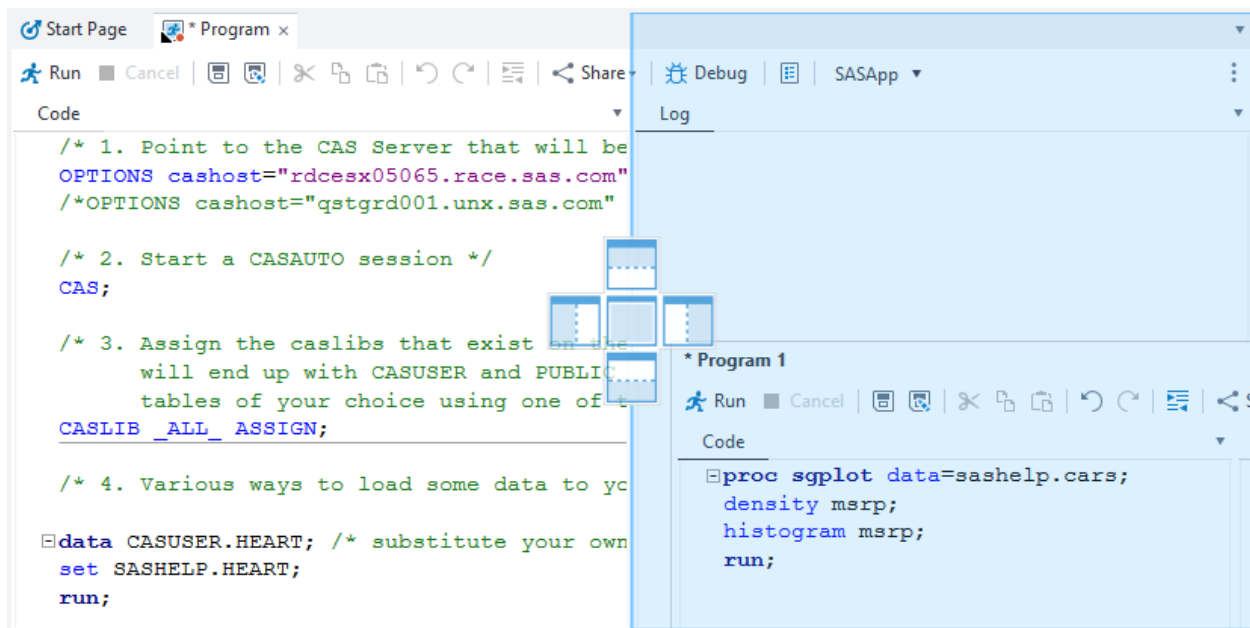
Start Page   * Program ×

Run   Cancel   Share   Debug   SASApp

Code

Log

/* 1. Point to the CAS Server that will be
OPTIONS cashost="rdcesx05065.race.sas.com"
/*OPTIONS cashost="qstgrd001.unx.sas.com"

/* 2. Start a CASAUTO session */
CAS;

/* 3. Assign the caslibs that exist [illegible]
will end up with CASUSER and PUBLIC
tables of your choice using one of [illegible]
CASLIB _ALL_ ASSIGN;

/* 4. Various ways to load some data to yo

data CASUSER.HEART; /* substitute your own
set SASHELP.HEART;
run;

* Program 1

Run   Cancel

Code

proc sgplot data=sashelp.cars;
density msrp;
histogram msrp;
run;